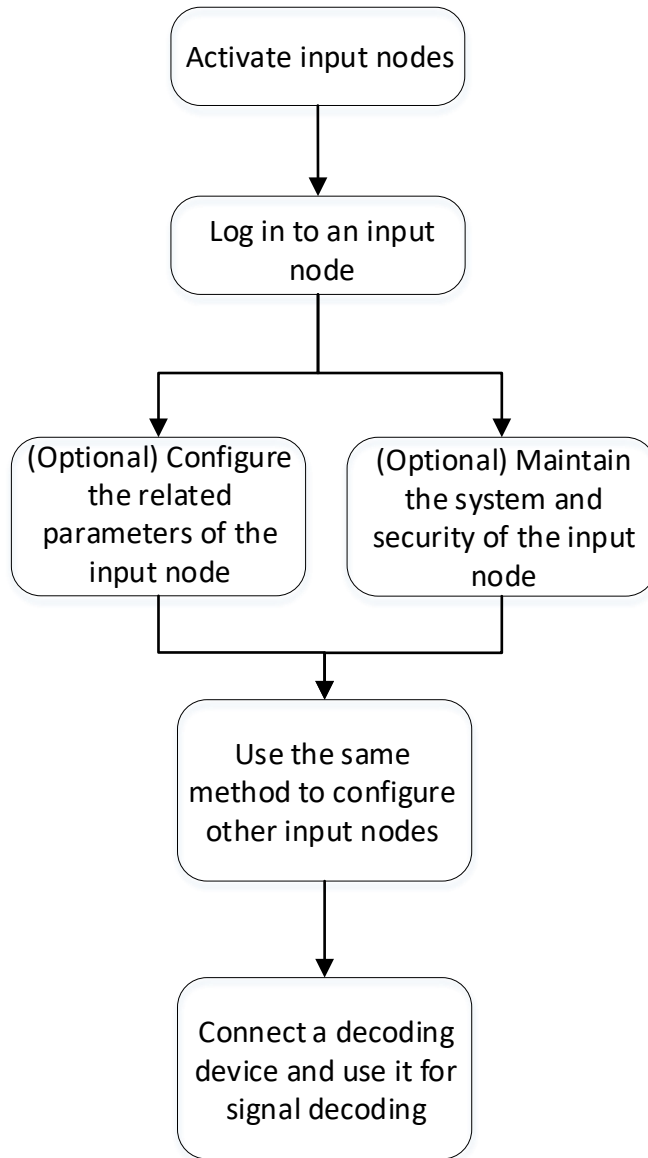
Activate input nodes

Log in to an input node

(Optional) Configure the related parameters of the input node

(Optional) Maintain the system and security of the input node

Use the same method to configure other input nodes

Connect a decoding device and use it for signal decoding